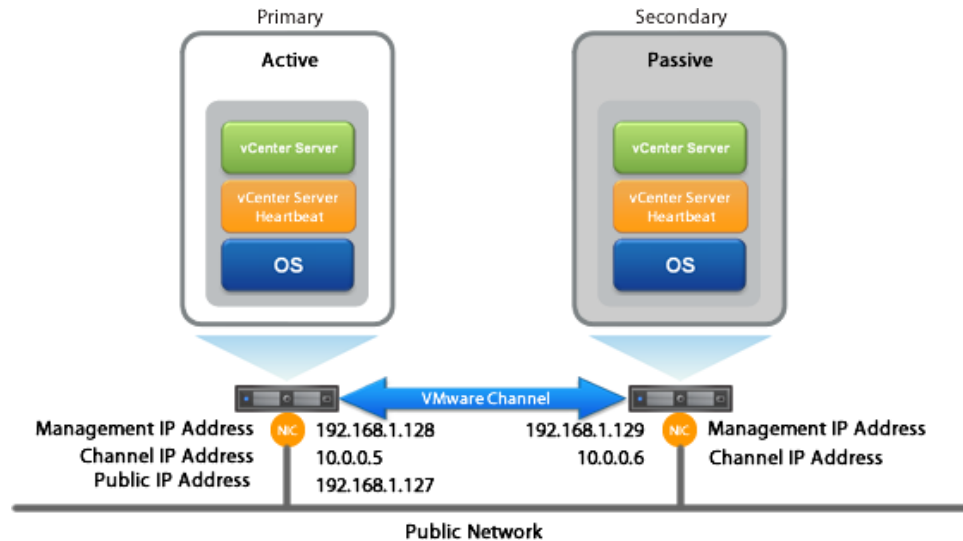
Primary

Active

vCenter Server

vCenter Server Heartbeat

OS

Secondary

Passive

vCenter Server

vCenter Server Heartbeat

OS

VMware Channel

Management IP Address
Channel IP Address
Public IP Address

NIC

192.168.1.128
10.0.0.5
192.168.1.127

192.168.1.129
10.0.0.6

NIC

Management IP Address
Channel IP Address

Public Network